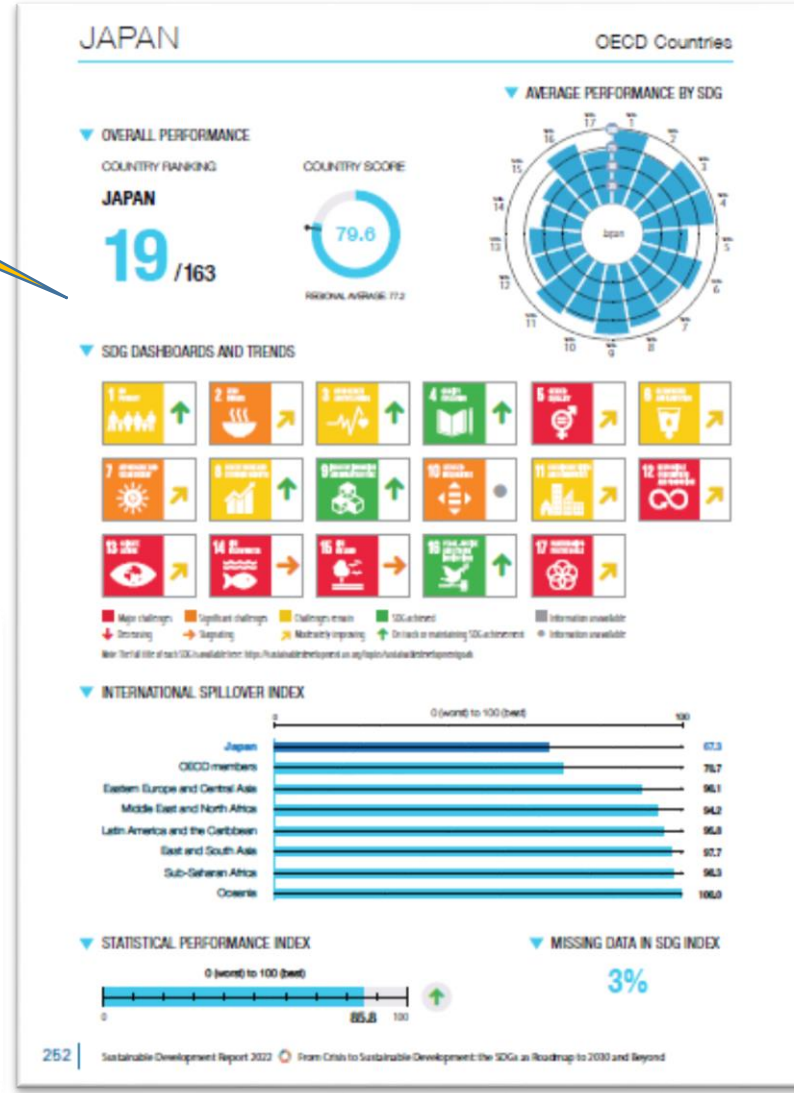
JAPAN

OECD Countries

OVERALL PERFORMANCE

COUNTRY RANKING

JAPAN

19/163

COUNTRY SCORE

79.6

REGIONAL AVERAGE: 77.2

AVERAGE PERFORMANCE BY SDG

17 1 2 3 4 5 6 7 8 9 10 11 12 13 14 15 16

Japan

SDG DASHBOARDS AND TRENDS

Major challenges Significant challenges Challenges remain SDG achieved Information unavailable
Decreasing Stagnating Moderately improving On track or maintaining SDG achievement Information unavailable

Note: The full title of each SDG is available here: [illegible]

INTERNATIONAL SPILLOVER INDEX

0 (worst) to 100 (best)

100

| | |
|---|---|
| Japan | 67.3 |
| OECD members | 70.7 |
| Eastern Europe and Central Asia | 90.1 |
| Middle East and North Africa | 94.2 |
| Latin America and the Caribbean | 95.8 |
| East and South Asia | 97.7 |
| Sub-Saharan Africa | 98.3 |
| Oceania | 100.0 |

STATISTICAL PERFORMANCE INDEX

0 (worst) to 100 (best)

0 85.8 100

MISSING DATA IN SDG INDEX

3%

252 Sustainable Development Report 2022 From Crisis to Sustainable Development: the SDGs as Roadmap to 2030 and Beyond